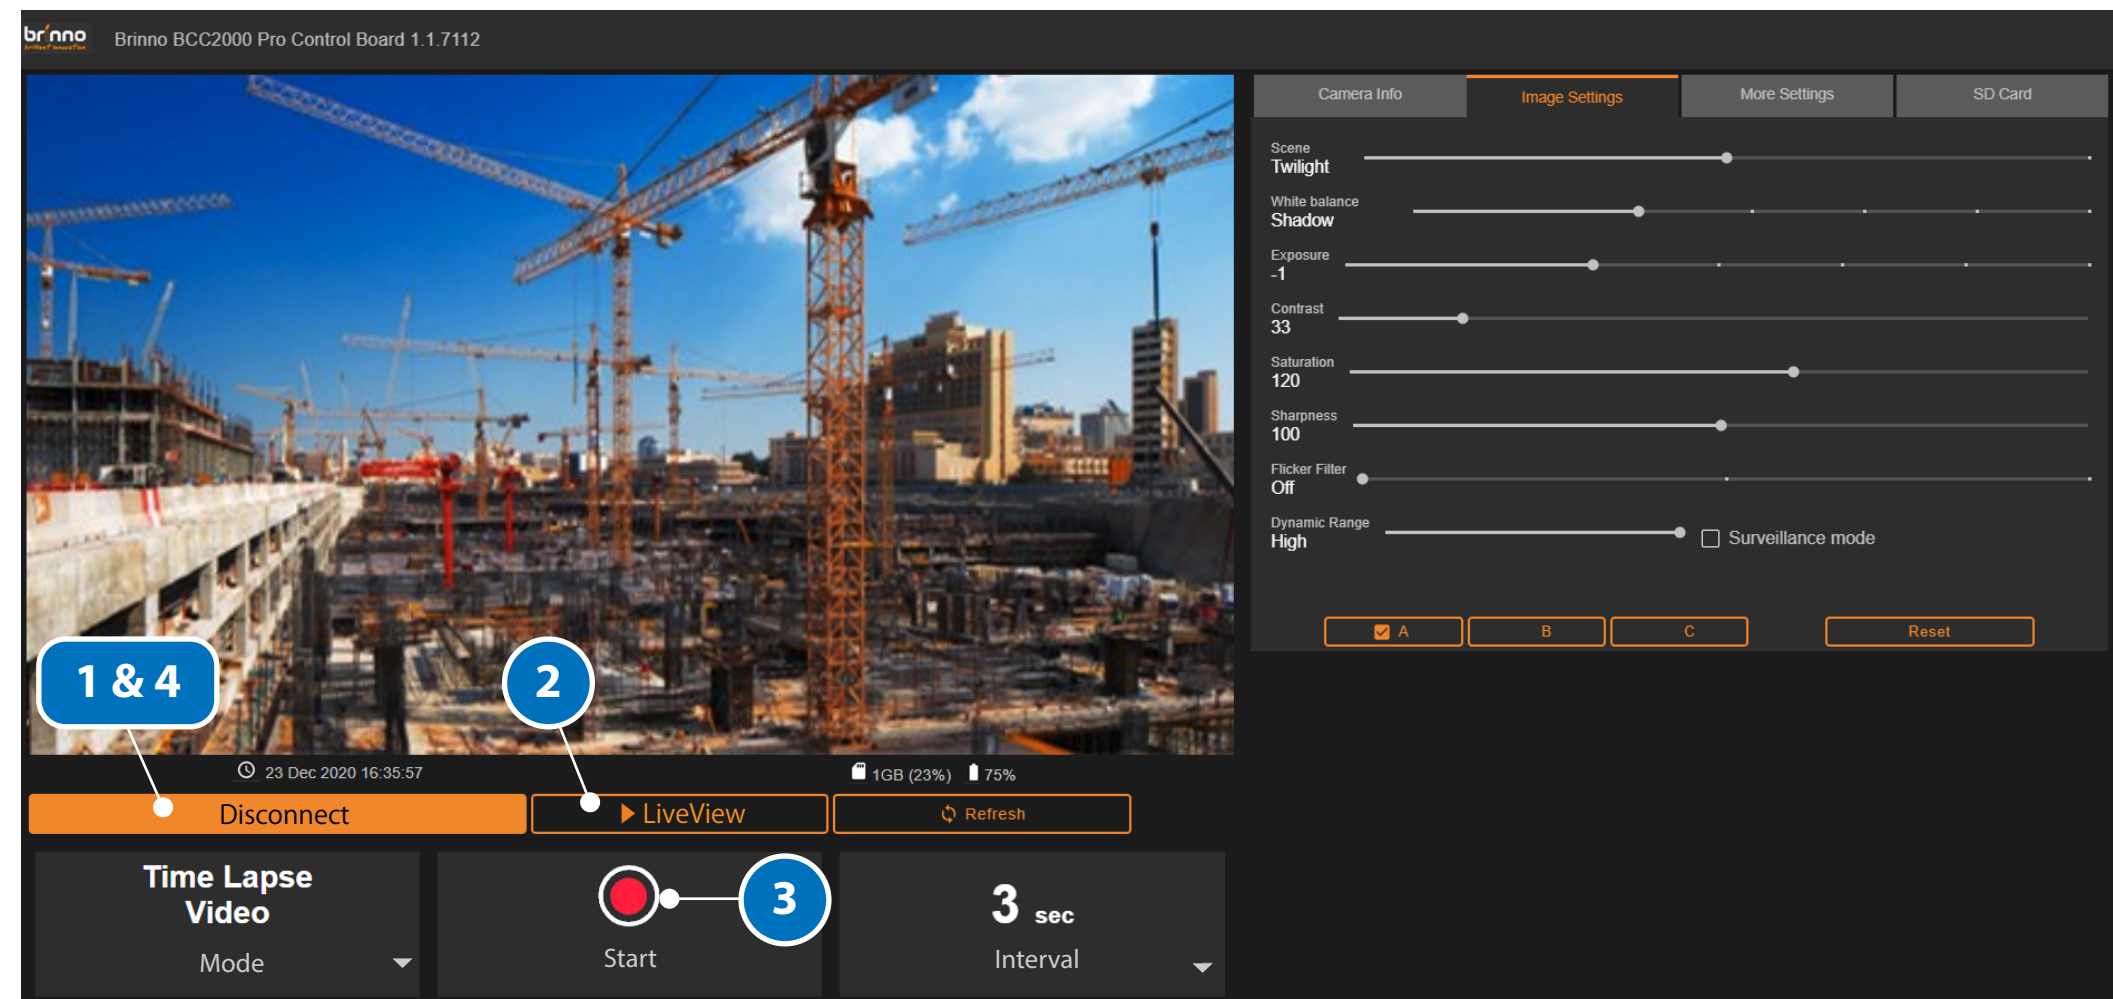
brinno Brinno BCC2000 Pro Control Board 1.1.7112

Camera Info | Image Settings | More Settings | SD Card

Scene
Twilight

White balance
Shadow

Exposure
-1

Contrast
33

Saturation
120

Sharpness
100

Flicker Filter
Off

Dynamic Range
High

Surveillance mode

A B C Reset

1 & 4

2

23 Dec 2020 16:35:57

1GB (23%) 75%

Disconnect

LiveView

Refresh

Time Lapse Video

Mode

Start

3

3 sec

Interval